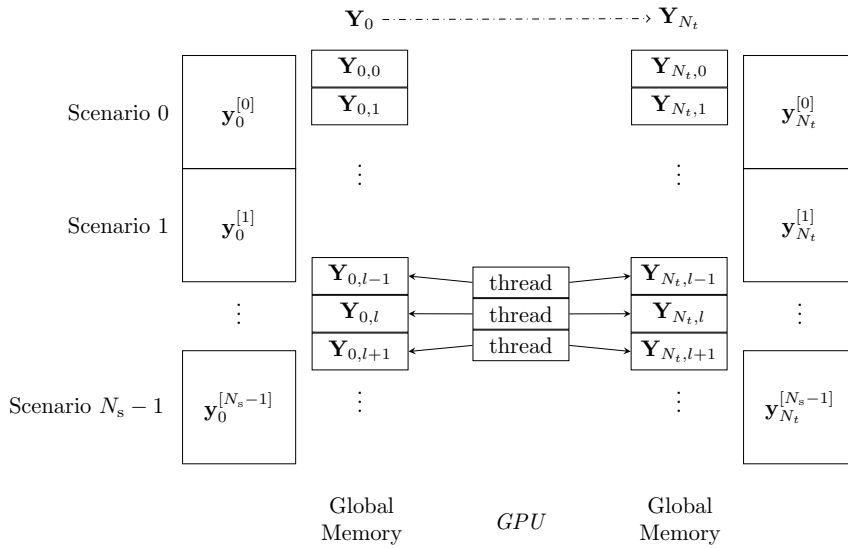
$\mathbf{Y}_0$ $\mathbf{Y}_{N_t}$

Scenario 0 $\mathbf{y}_0^{[0]}$ $\mathbf{Y}_{0,0}$ $\mathbf{Y}_{0,1}$ $\mathbf{Y}_{N_t,0}$ $\mathbf{Y}_{N_t,1}$ $\mathbf{y}_{N_t}^{[0]}$

$\vdots$ $\vdots$

Scenario 1 $\mathbf{y}_0^{[1]}$ $\mathbf{y}_{N_t}^{[1]}$

$\mathbf{Y}_{0,l-1}$ thread $\mathbf{Y}_{N_t,l-1}$

$\vdots$ $\mathbf{Y}_{0,l}$ thread $\mathbf{Y}_{N_t,l}$ $\vdots$

$\mathbf{Y}_{0,l+1}$ thread $\mathbf{Y}_{N_t,l+1}$

Scenario $N_\mathrm{s}-1$ $\mathbf{y}_0^{[N_\mathrm{s}-1]}$ $\vdots$ $\vdots$ $\mathbf{y}_{N_t}^{[N_\mathrm{s}-1]}$

Global Memory

*GPU*

Global Memory